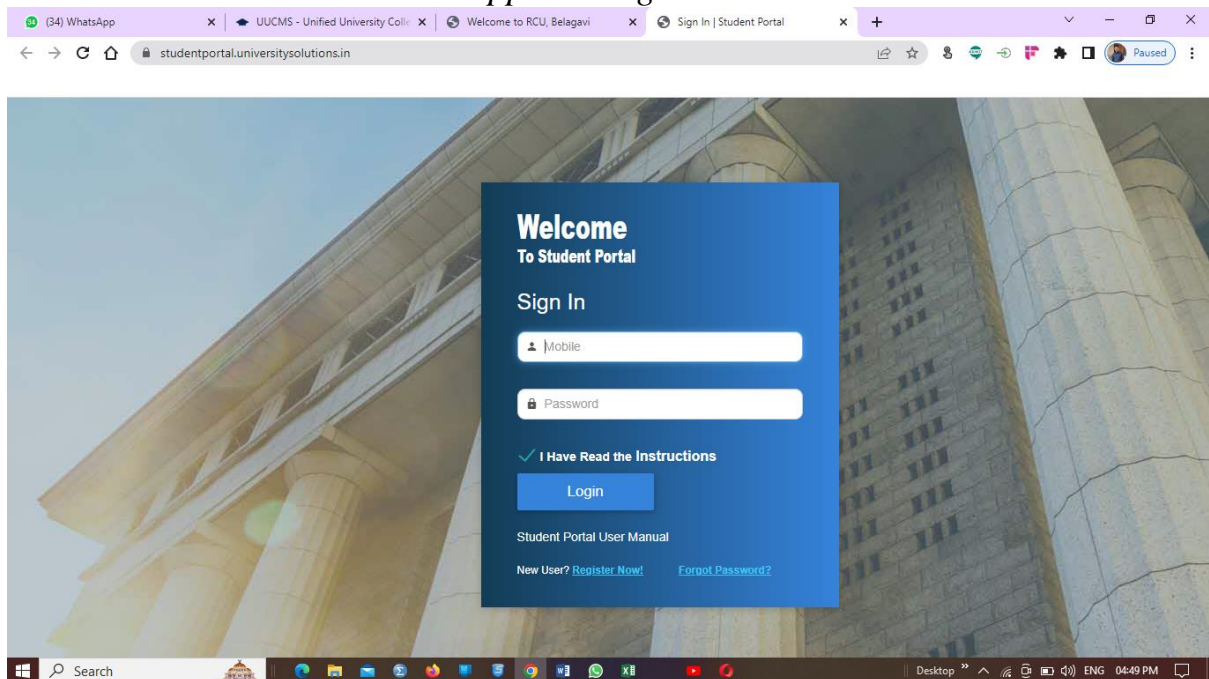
(34) WhatsApp
UUCMS - Unified University Colle
Welcome to RCU, Belagavi
Sign In | Student Portal

studentportal.universitysolutions.in

Paused

Welcome
To Student Portal

Sign In

Mobile

Password

I Have Read the Instructions

Login

Student Portal User Manual

New User? Register Now! Forgot Password?

Search

Desktop ENG 04:49 PM